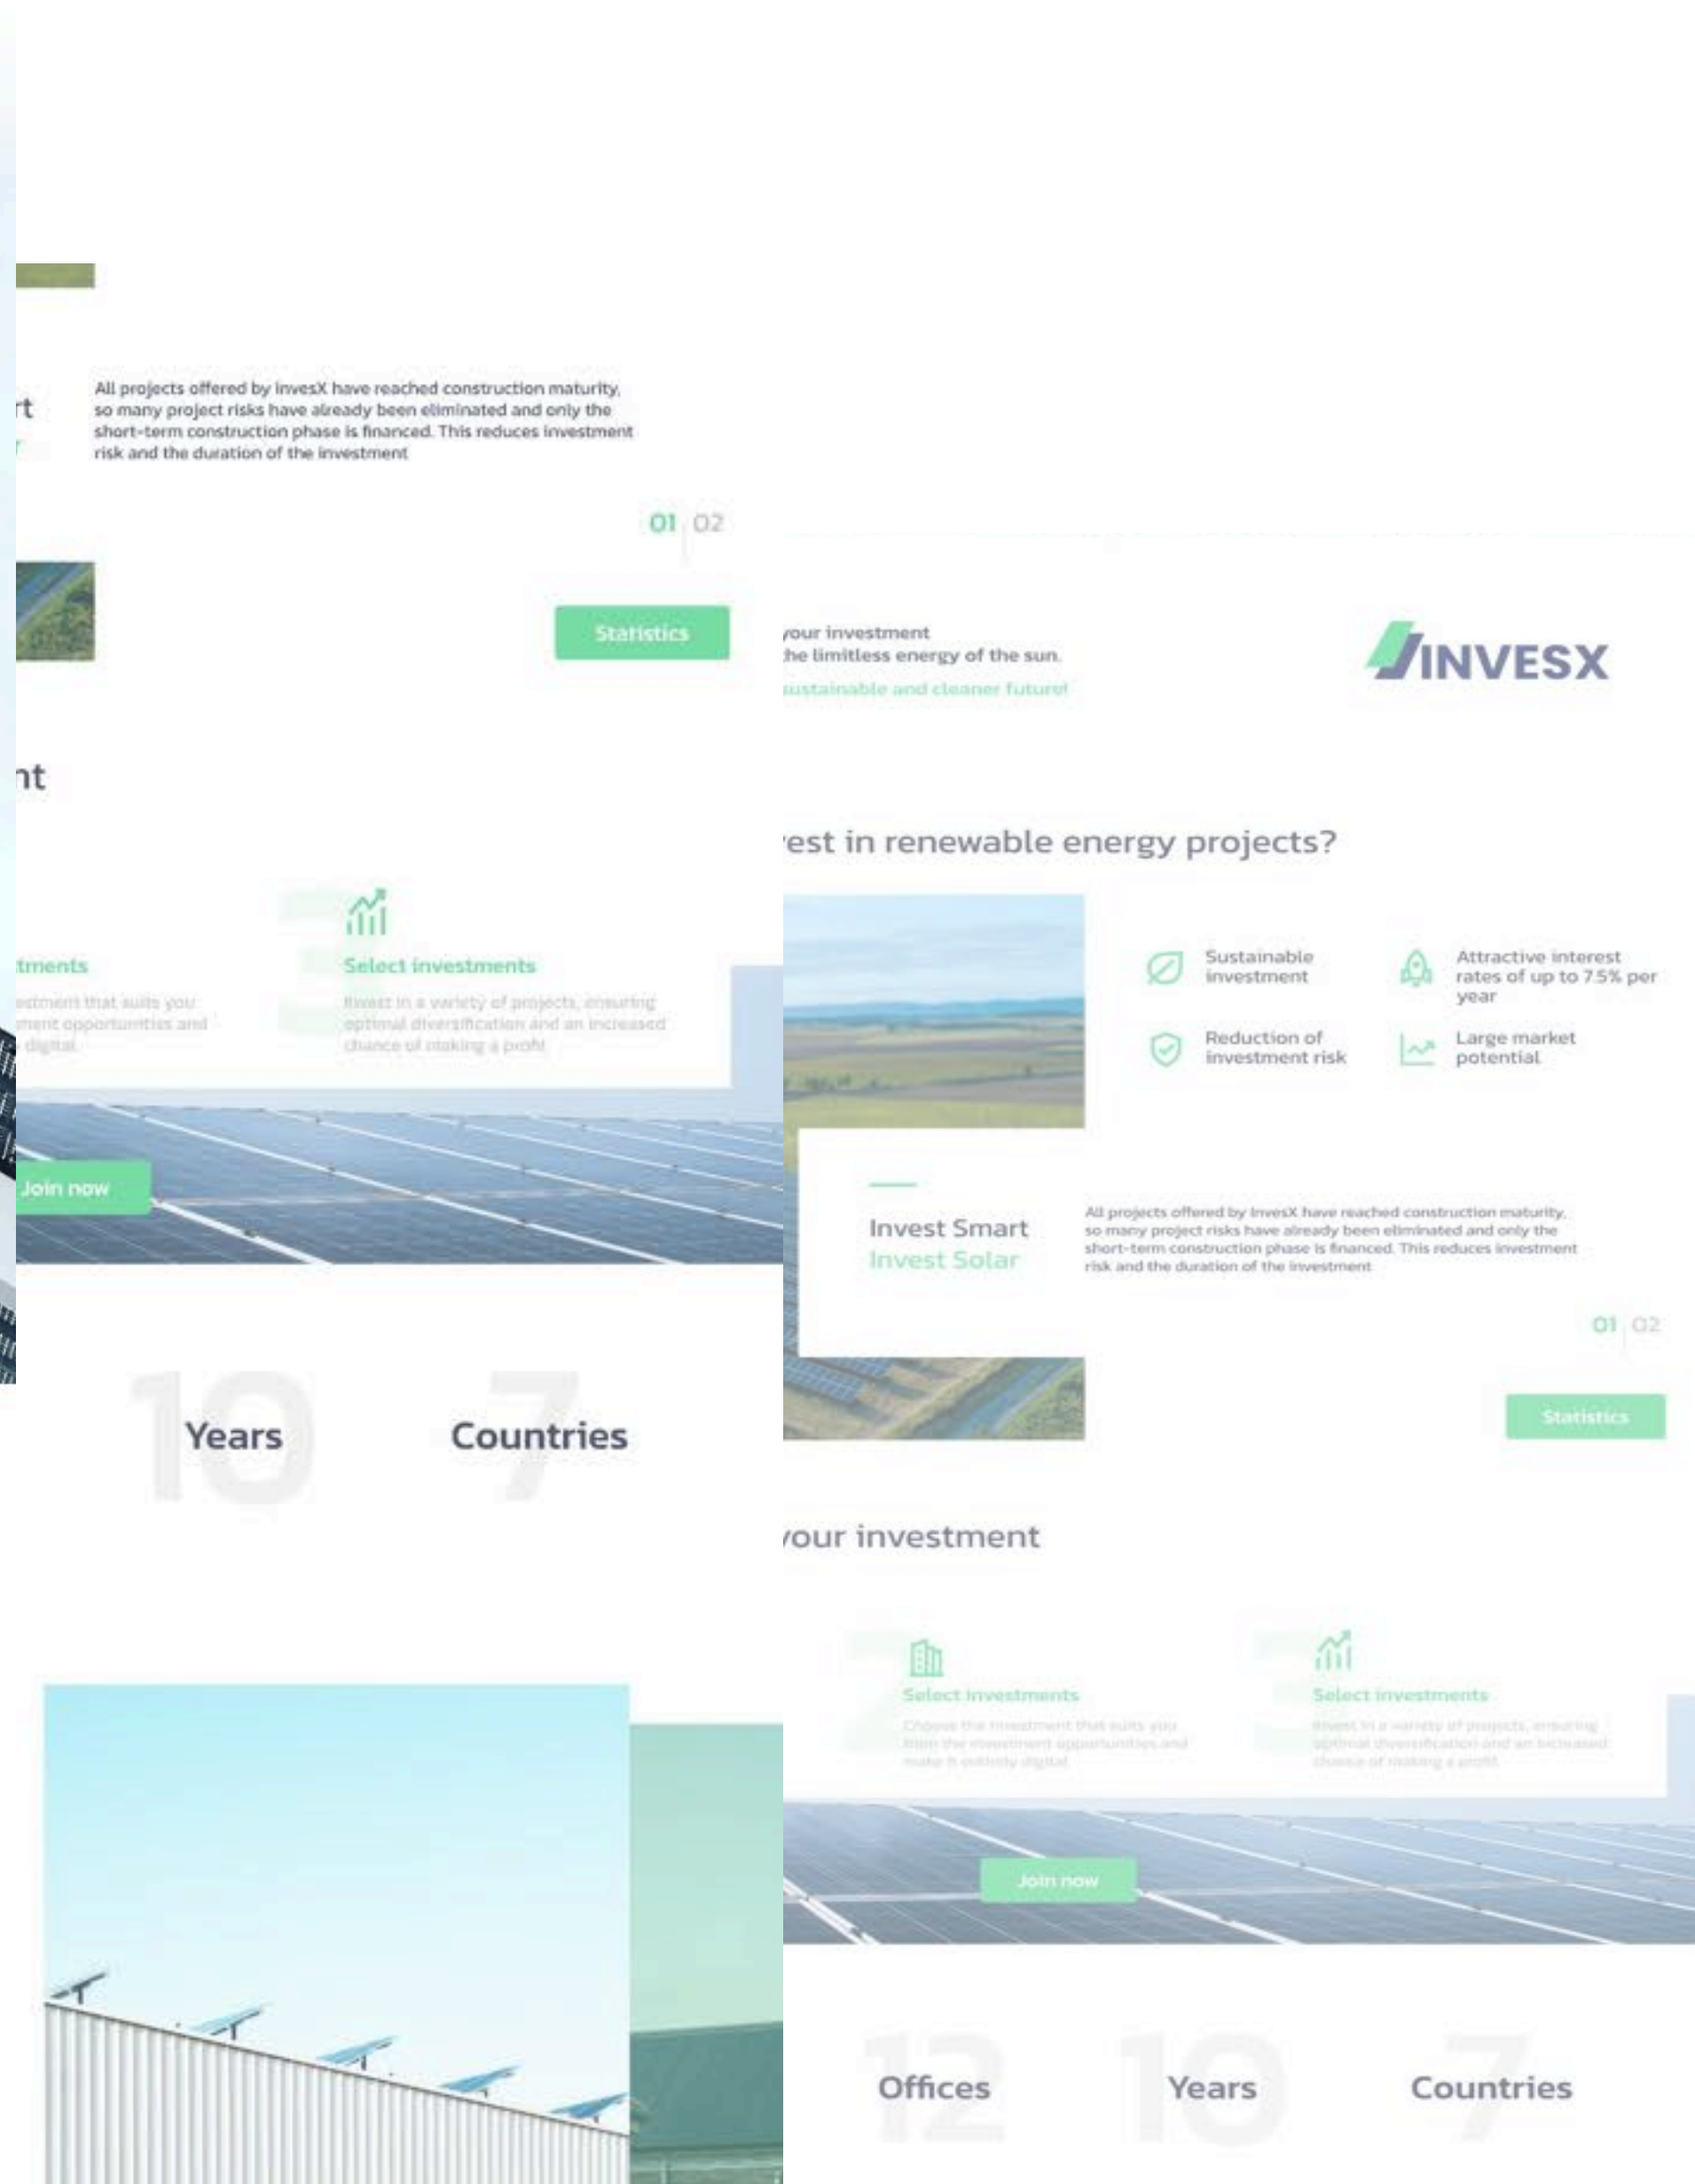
rt

All projects offered by InvesX have reached construction maturity, so many project risks have already been eliminated and only the short-term construction phase is financed. This reduces investment risk and the duration of the investment

01 02

Statistics

nt

tments

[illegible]

Select investments

Invest in a variety of projects, ensuring optimal diversification and an increased chance of making a profit

Join now

10 Years

7 Countries

your investment
the limitless energy of the sun.
sustainable and cleaner future!

INVESX

est in renewable energy projects?

Sustainable investment

Attractive interest rates of up to 7.5% per year

Reduction of investment risk

Large market potential

Invest Smart
Invest Solar

All projects offered by InvesX have reached construction maturity, so many project risks have already been eliminated and only the short-term construction phase is financed. This reduces investment risk and the duration of the investment

01 02

Statistics

your investment

Select investments

Choose the investment that suits you from the investment opportunities and make it entirely digital

Select investments

Invest in a variety of projects, ensuring optimal diversification and an increased chance of making a profit

Join now

12 Offices

10 Years

7 Countries